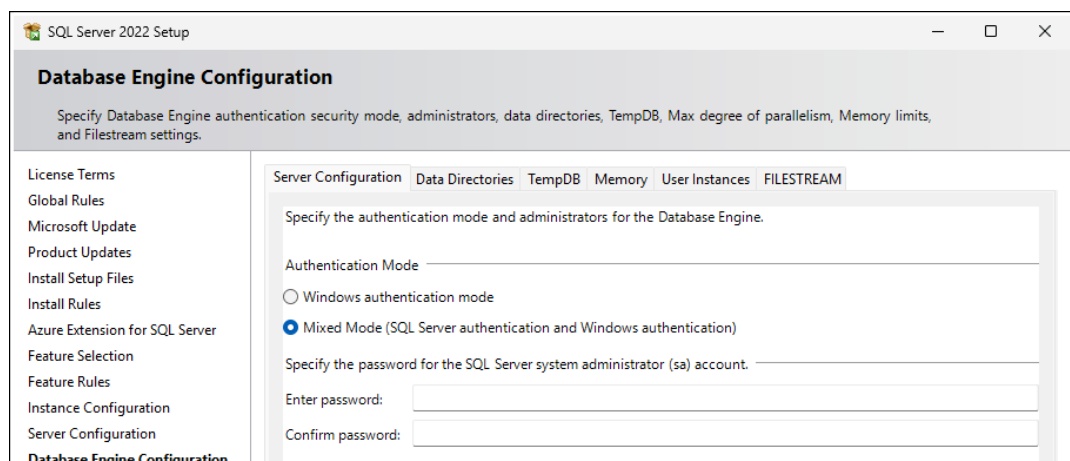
SQL Server 2022 Setup

Database Engine Configuration

Specify Database Engine authentication security mode, administrators, data directories, TempDB, Max degree of parallelism, Memory limits, and Filestream settings.

License Terms
Global Rules
Microsoft Update
Product Updates
Install Setup Files
Install Rules
Azure Extension for SQL Server
Feature Selection
Feature Rules
Instance Configuration
Server Configuration
Database Engine Configuration

Server Configuration | Data Directories | TempDB | Memory | User Instances | FILESTREAM

Specify the authentication mode and administrators for the Database Engine.

Authentication Mode

Windows authentication mode

Mixed Mode (SQL Server authentication and Windows authentication)

Specify the password for the SQL Server system administrator (sa) account.

Enter password:

Confirm password: